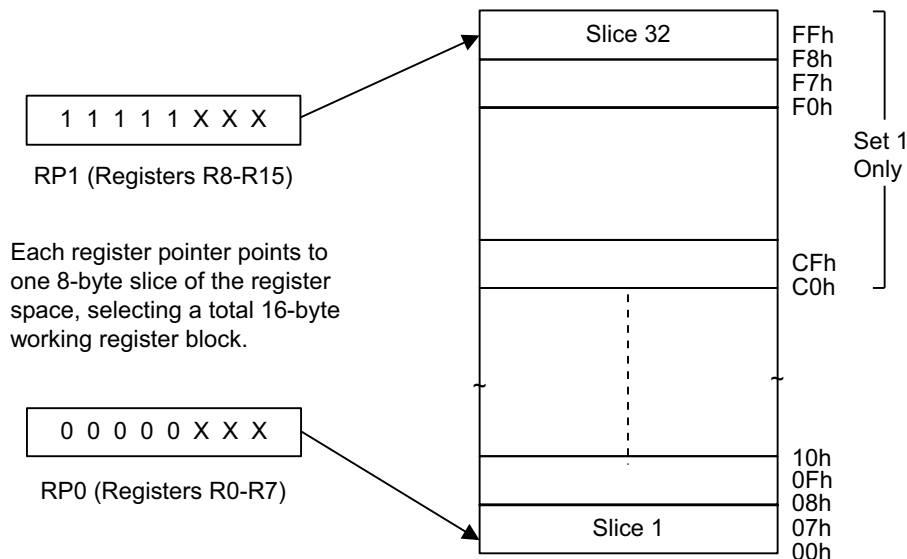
1 1 1 1 1 X X X

RP1 (Registers R8-R15)

Each register pointer points to one 8-byte slice of the register space, selecting a total 16-byte working register block.

0 0 0 0 0 X X X

RP0 (Registers R0-R7)

Slice 32

Slice 1

FFh
F8h
F7h
F0h

CFh
C0h

10h
0Fh
08h
07h
00h

Set 1 Only